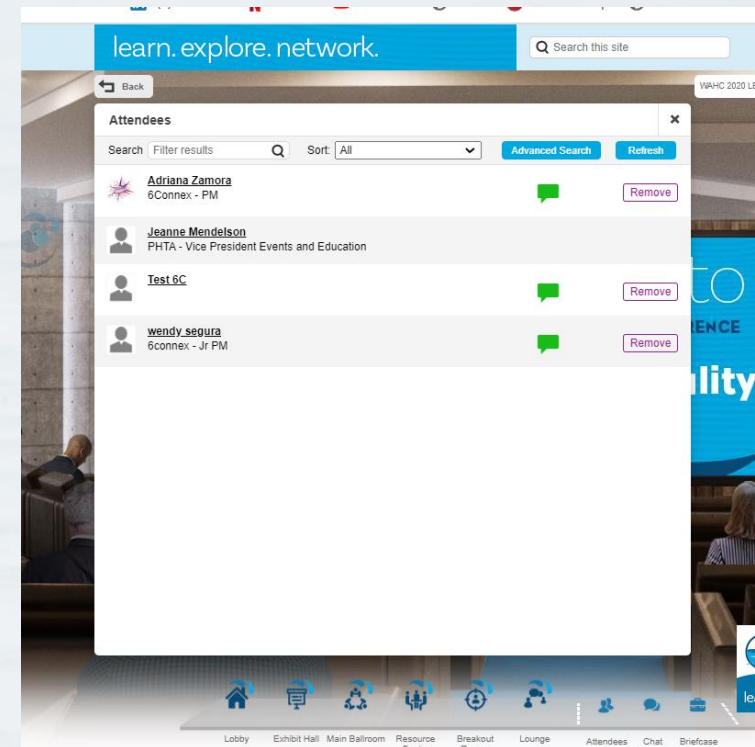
learn. explore. network.

Search this site

Back

WAHC 2020 LE

Attendees

Search Filter results

Sort: All

Advanced Search

Refresh

Adriana Zamora
6Connex - PM

Remove

Jeanne Mendelson
PHTA - Vice President Events and Education

Test 6C

Remove

wendy segura
6connex - Jr PM

Remove

to
RENCE
lity

Lobby Exhibit Hall Main Ballroom Resource Breakout Lounge Attendees Chat Briefcase